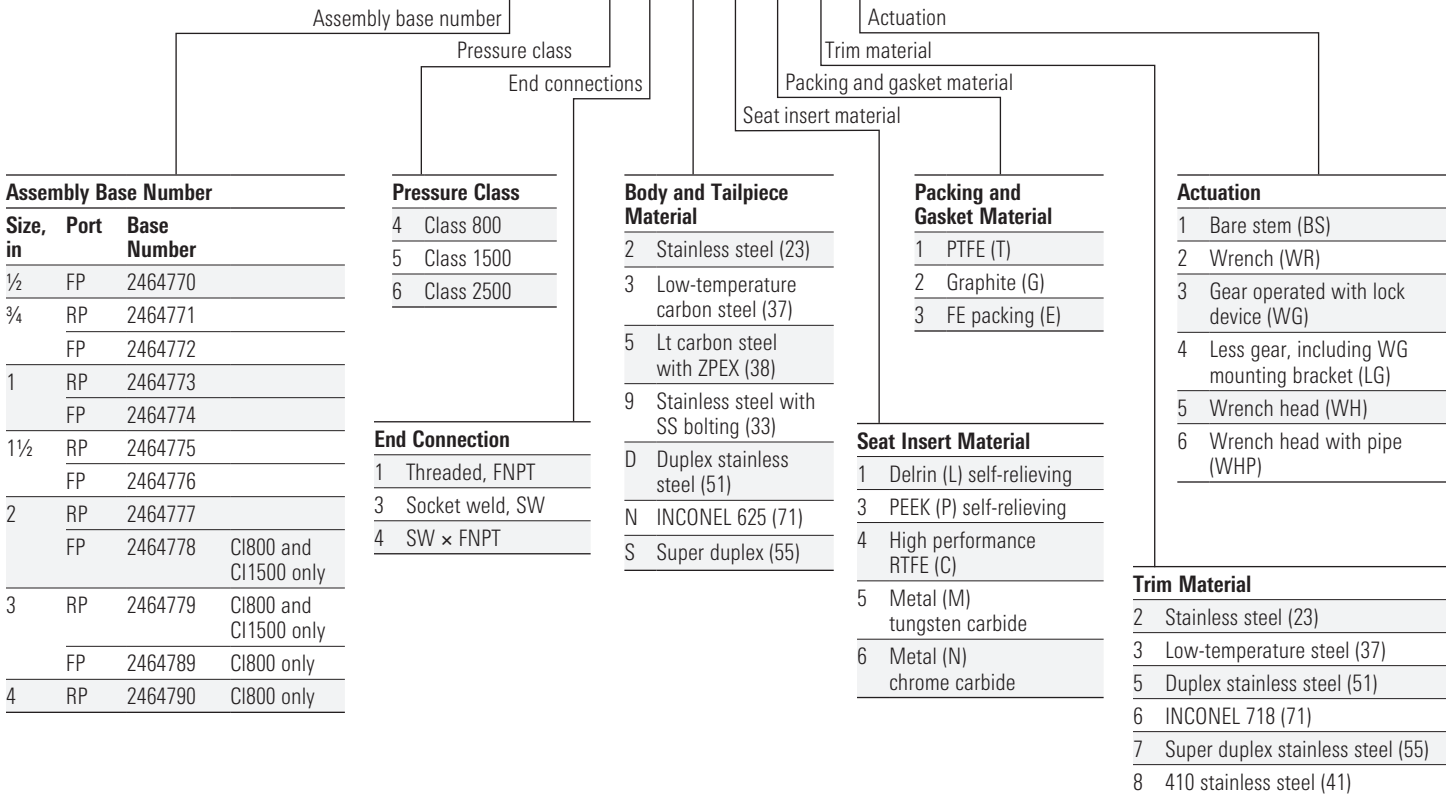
Assembly base number

Pressure class

End connections

Seat insert material

Packing and gasket material

Trim material

Actuation

**Assembly Base Number**

| Size, in | Port | Base Number | |
|---|---|---|---|
| ½ | FP | 2464770 | |
| ¾ | RP | 2464771 | |
| | FP | 2464772 | |
| 1 | RP | 2464773 | |
| | FP | 2464774 | |
| 1½ | RP | 2464775 | |
| | FP | 2464776 | |
| 2 | RP | 2464777 | |
| | FP | 2464778 | Cl800 and Cl1500 only |
| 3 | RP | 2464779 | Cl800 and Cl1500 only |
| | FP | 2464789 | Cl800 only |
| 4 | RP | 2464790 | Cl800 only |

**Pressure Class**

| | |
|---|---|
| 4 | Class 800 |
| 5 | Class 1500 |
| 6 | Class 2500 |

**End Connection**

| | |
|---|---|
| 1 | Threaded, FNPT |
| 3 | Socket weld, SW |
| 4 | SW × FNPT |

**Body and Tailpiece Material**

| | |
|---|---|
| 2 | Stainless steel (23) |
| 3 | Low-temperature carbon steel (37) |
| 5 | Lt carbon steel with ZPEX (38) |
| 9 | Stainless steel with SS bolting (33) |
| D | Duplex stainless steel (51) |
| N | INCONEL 625 (71) |
| S | Super duplex (55) |

**Packing and Gasket Material**

| | |
|---|---|
| 1 | PTFE (T) |
| 2 | Graphite (G) |
| 3 | FE packing (E) |

**Seat Insert Material**

| | |
|---|---|
| 1 | Delrin (L) self-relieving |
| 3 | PEEK (P) self-relieving |
| 4 | High performance RTFE (C) |
| 5 | Metal (M) tungsten carbide |
| 6 | Metal (N) chrome carbide |

**Actuation**

| | |
|---|---|
| 1 | Bare stem (BS) |
| 2 | Wrench (WR) |
| 3 | Gear operated with lock device (WG) |
| 4 | Less gear, including WG mounting bracket (LG) |
| 5 | Wrench head (WH) |
| 6 | Wrench head with pipe (WHP) |

**Trim Material**

| | |
|---|---|
| 2 | Stainless steel (23) |
| 3 | Low-temperature steel (37) |
| 5 | Duplex stainless steel (51) |
| 6 | INCONEL 718 (71) |
| 7 | Super duplex stainless steel (55) |
| 8 | 410 stainless steel (41) |